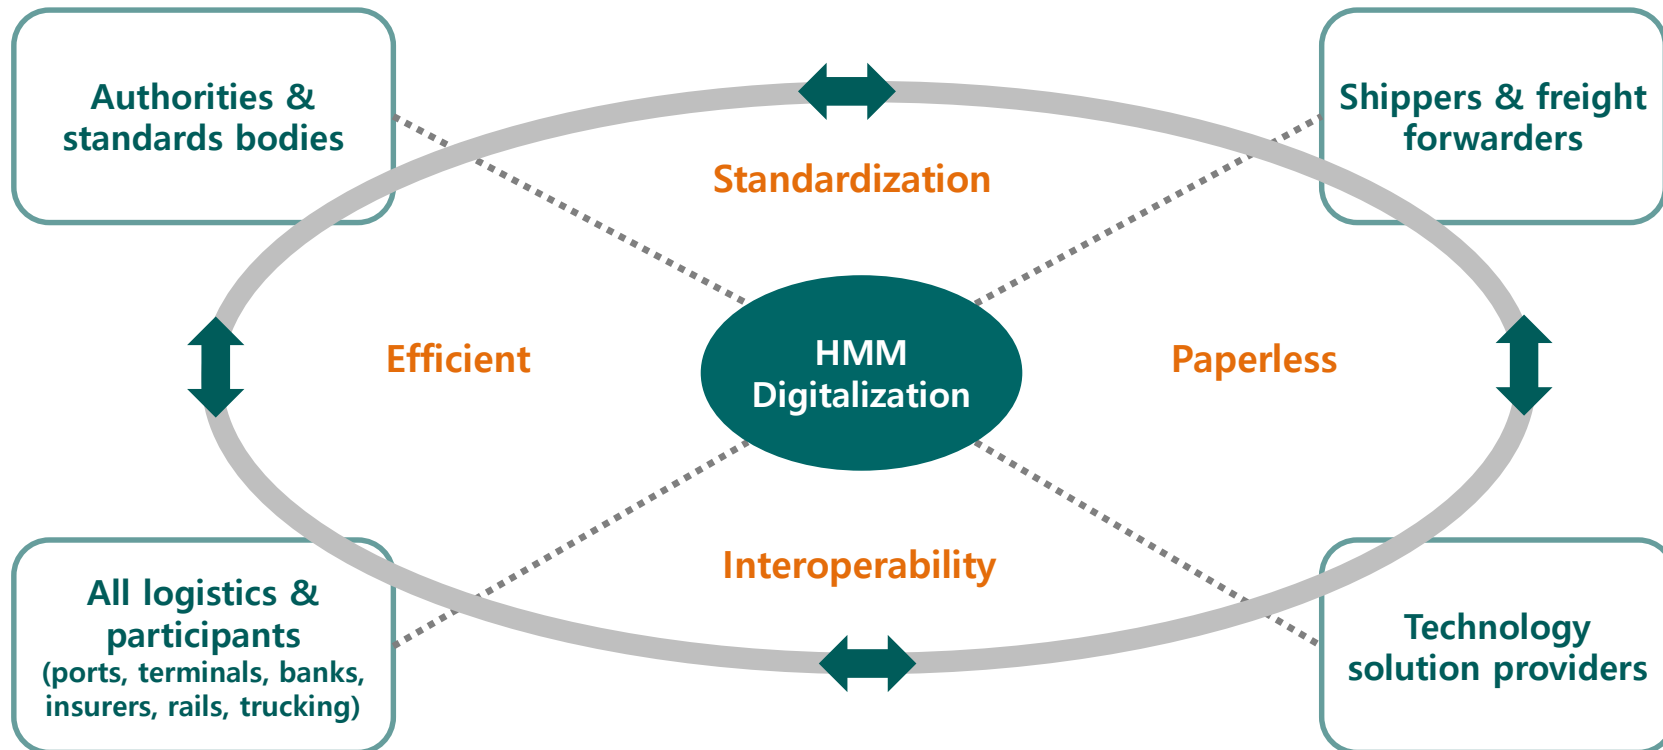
Authorities & standards bodies

Shippers & freight forwarders

Standardization

Efficient

HMM Digitalization

Paperless

Interoperability

All logistics & participants (ports, terminals, banks, insurers, rails, trucking)

Technology solution providers